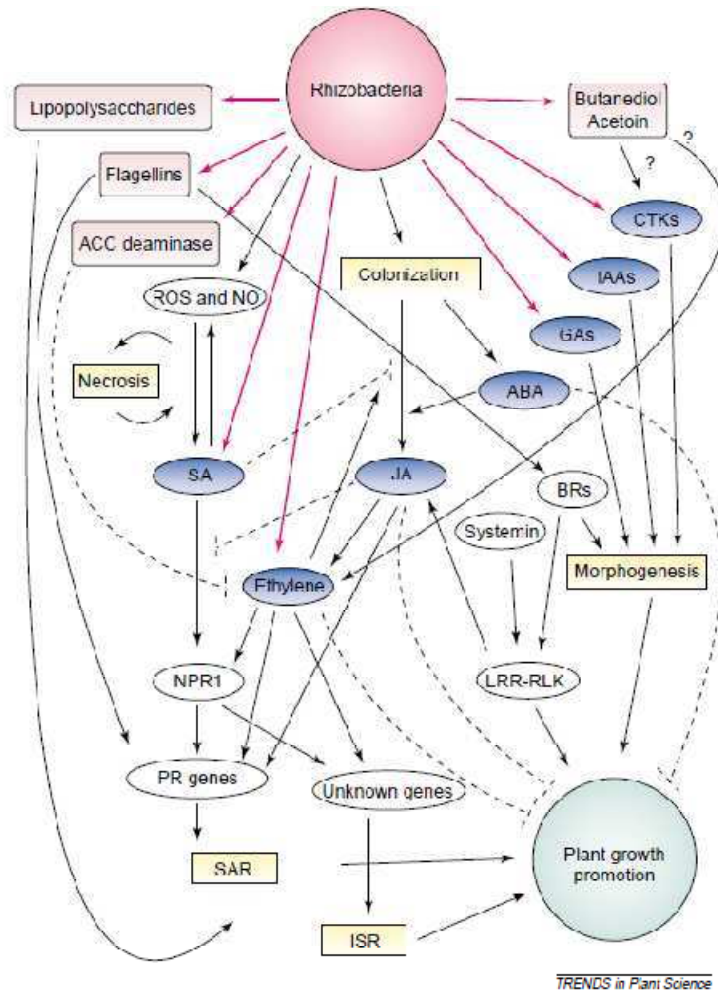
Rhizobacteria

Lipopolysaccharides

Butanediol Acetoin

?

?

Flagellins

CTKs

ACC deaminase

Colonization

IAAs

ROS and NO

GAs

Necrosis

ABA

SA

JA

BRs

Systemin

Ethylene

Morphogenesis

NPR1

LRR-RLK

PR genes

Unknown genes

SAR

Plant growth promotion

ISR

TRENDS in Plant Science